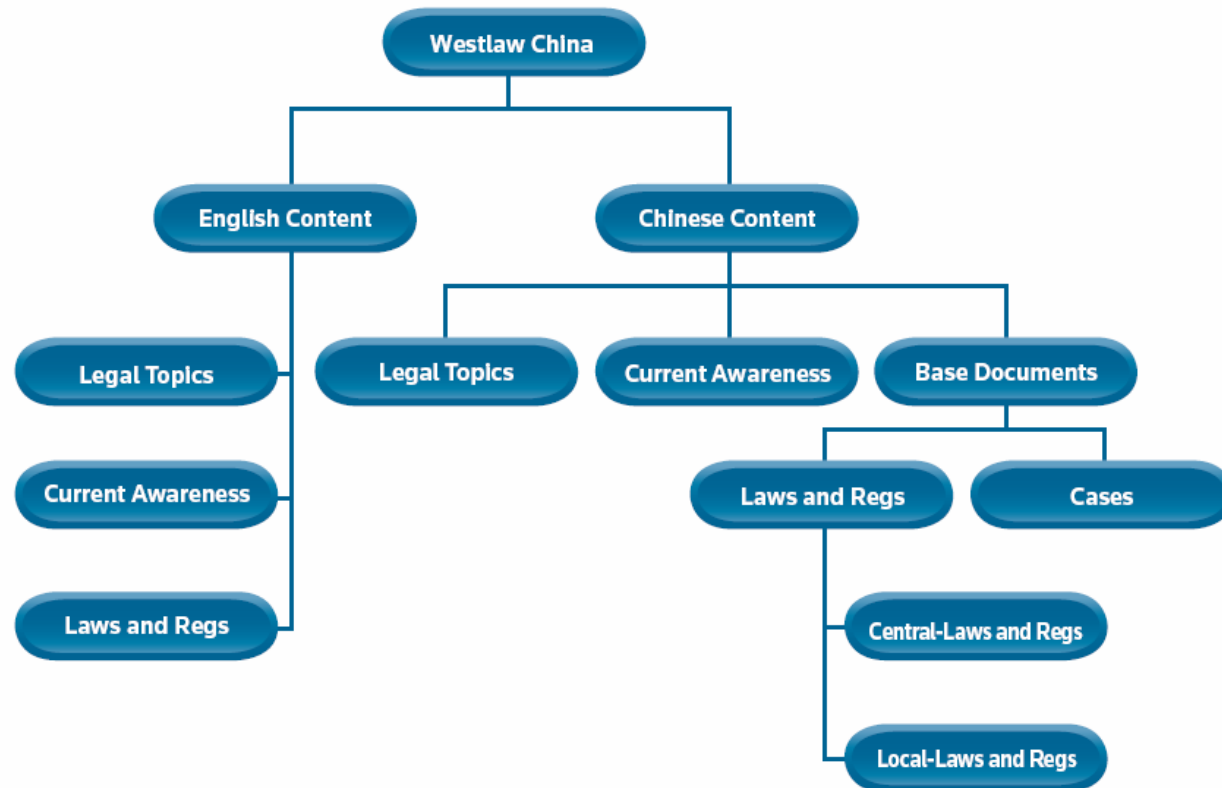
Westlaw China

English Content

Chinese Content

Legal Topics

Current Awareness

Laws and Regs

Legal Topics

Current Awareness

Base Documents

Laws and Regs

Cases

Central-Laws and Regs

Local-Laws and Regs